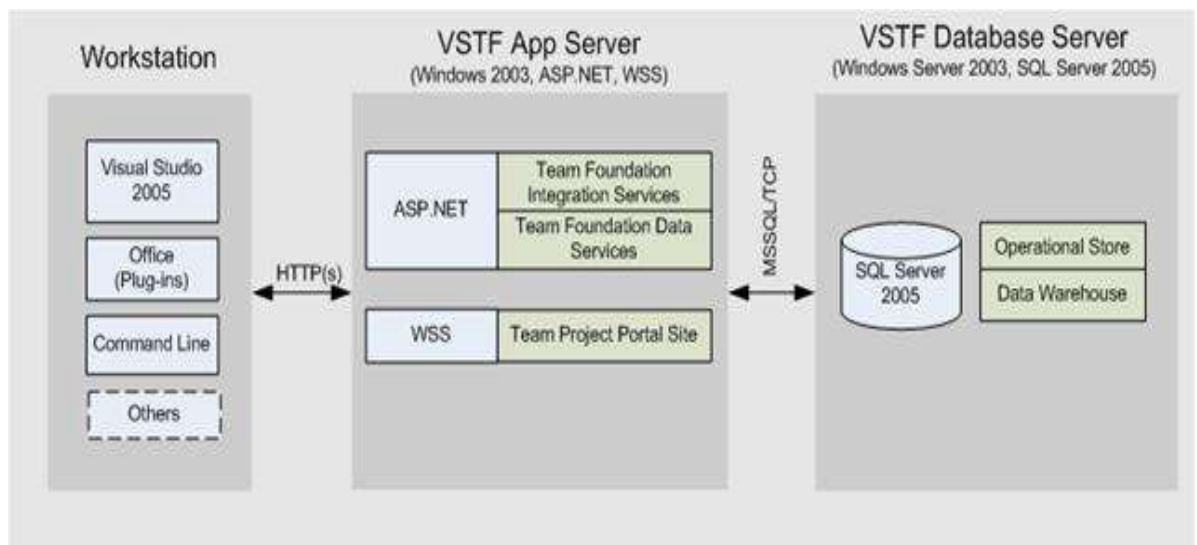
Workstation

Visual Studio 2005

Office (Plug-ins)

Command Line

Others

HTTP(s)

VSTF App Server
(Windows 2003, ASP.NET, WSS)

ASP.NET

Team Foundation Integration Services

Team Foundation Data Services

WSS

Team Project Portal Site

MSSQL/TCP

VSTF Database Server
(Windows Server 2003, SQL Server 2005)

SQL Server 2005

Operational Store

Data Warehouse